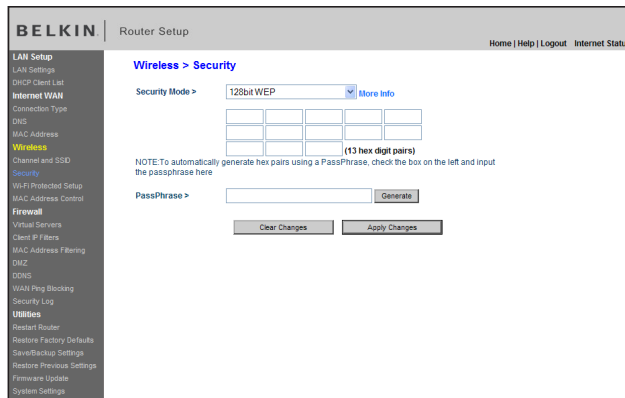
BELKIN. Router Setup

Home | Help | Logout Internet Statu

LAN Setup
LAN Settings
DHCP Client List
Internet WAN
Connection Type
DNS
MAC Address
Wireless
Channel and SSID
Security
Wi-Fi Protected Setup
MAC Address Control
Firewall
Virtual Servers
Client IP Filters
MAC Address Filtering
DMZ
DDNS
WAN Ping Blocking
Security Log
Utilities
Restart Router
Restore Factory Defaults
Save/Backup Settings
Restore Previous Settings
Firmware Update
System Settings

Wireless > Security

Security Mode > 128bit WEP More Info

(13 hex digit pairs)

NOTE:To automatically generate hex pairs using a PassPhrase, check the box on the left and input the passphrase here

PassPhrase > Generate

Clear Changes Apply Changes